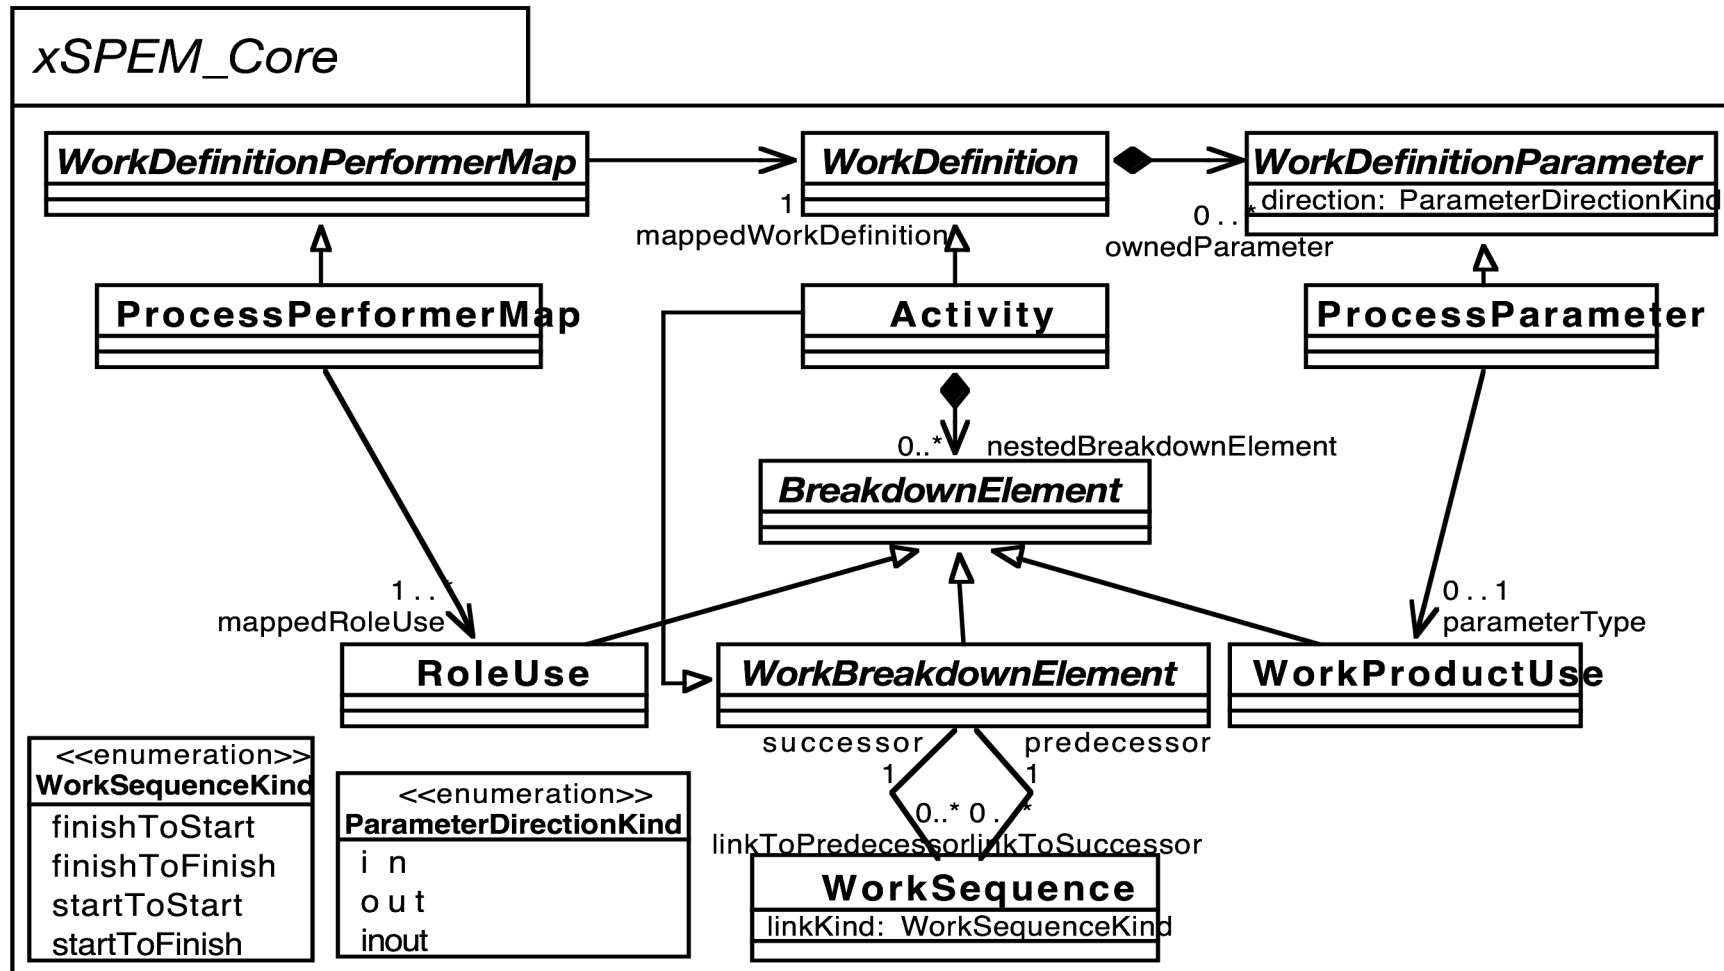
xSPEM_Core

WorkDefinitionPerformerMap

WorkDefinition

WorkDefinitionParameter
direction: ParameterDirectionKind

1
mappedWorkDefinition

0..*
ownedParameter

ProcessPerformerMap

Activity

ProcessParameter

0..* nestedBreakdownElement

BreakdownElement

1..*
mappedRoleUse

0..1
parameterType

RoleUse

WorkBreakdownElement

WorkProductUse

<<enumeration>>
WorkSequenceKind
finishToStart
finishToFinish
startToStart
startToFinish

<<enumeration>>
ParameterDirectionKind
in
out
inout

successor
1

predecessor
1

0..* 0..*
linkToPredecessor linkToSuccessor

WorkSequence
linkKind: WorkSequenceKind